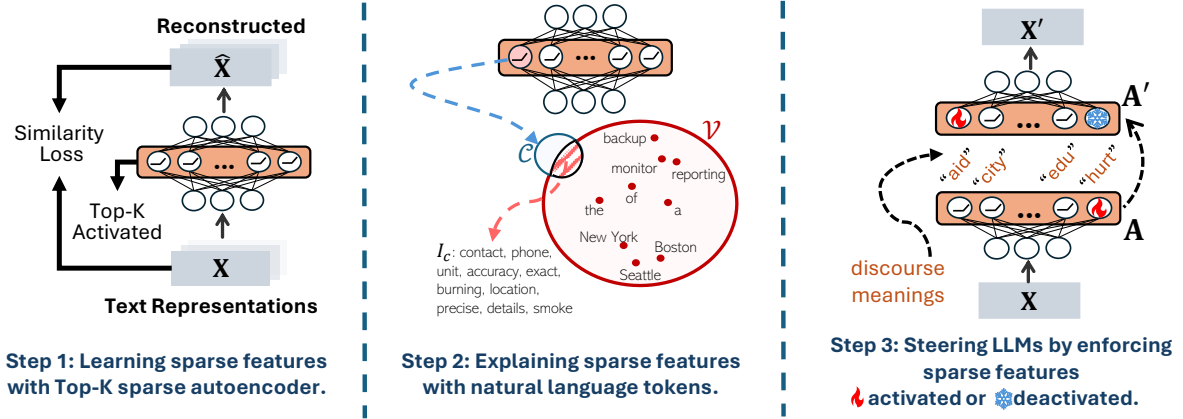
Reconstructed

$\hat{\mathbf{X}}$

Similarity Loss

Top-K Activated

$\mathbf{X}$

Text Representations

Step 1: Learning sparse features with Top-K sparse autoencoder.

...

$c$

$\mathcal{V}$

backup

monitor

reporting

of

the

a

New York

Boston

Seattle

$I_c$: contact, phone, unit, accuracy, exact, burning, location, precise, details, smoke

Step 2: Explaining sparse features with natural language tokens.

$\mathbf{X'}$

$\mathbf{A'}$

...

"aid" "city" "edu" "hurt"

...

$\mathbf{A}$

discourse meanings

$\mathbf{X}$

Step 3: Steering LLMs by enforcing sparse features activated or deactivated.